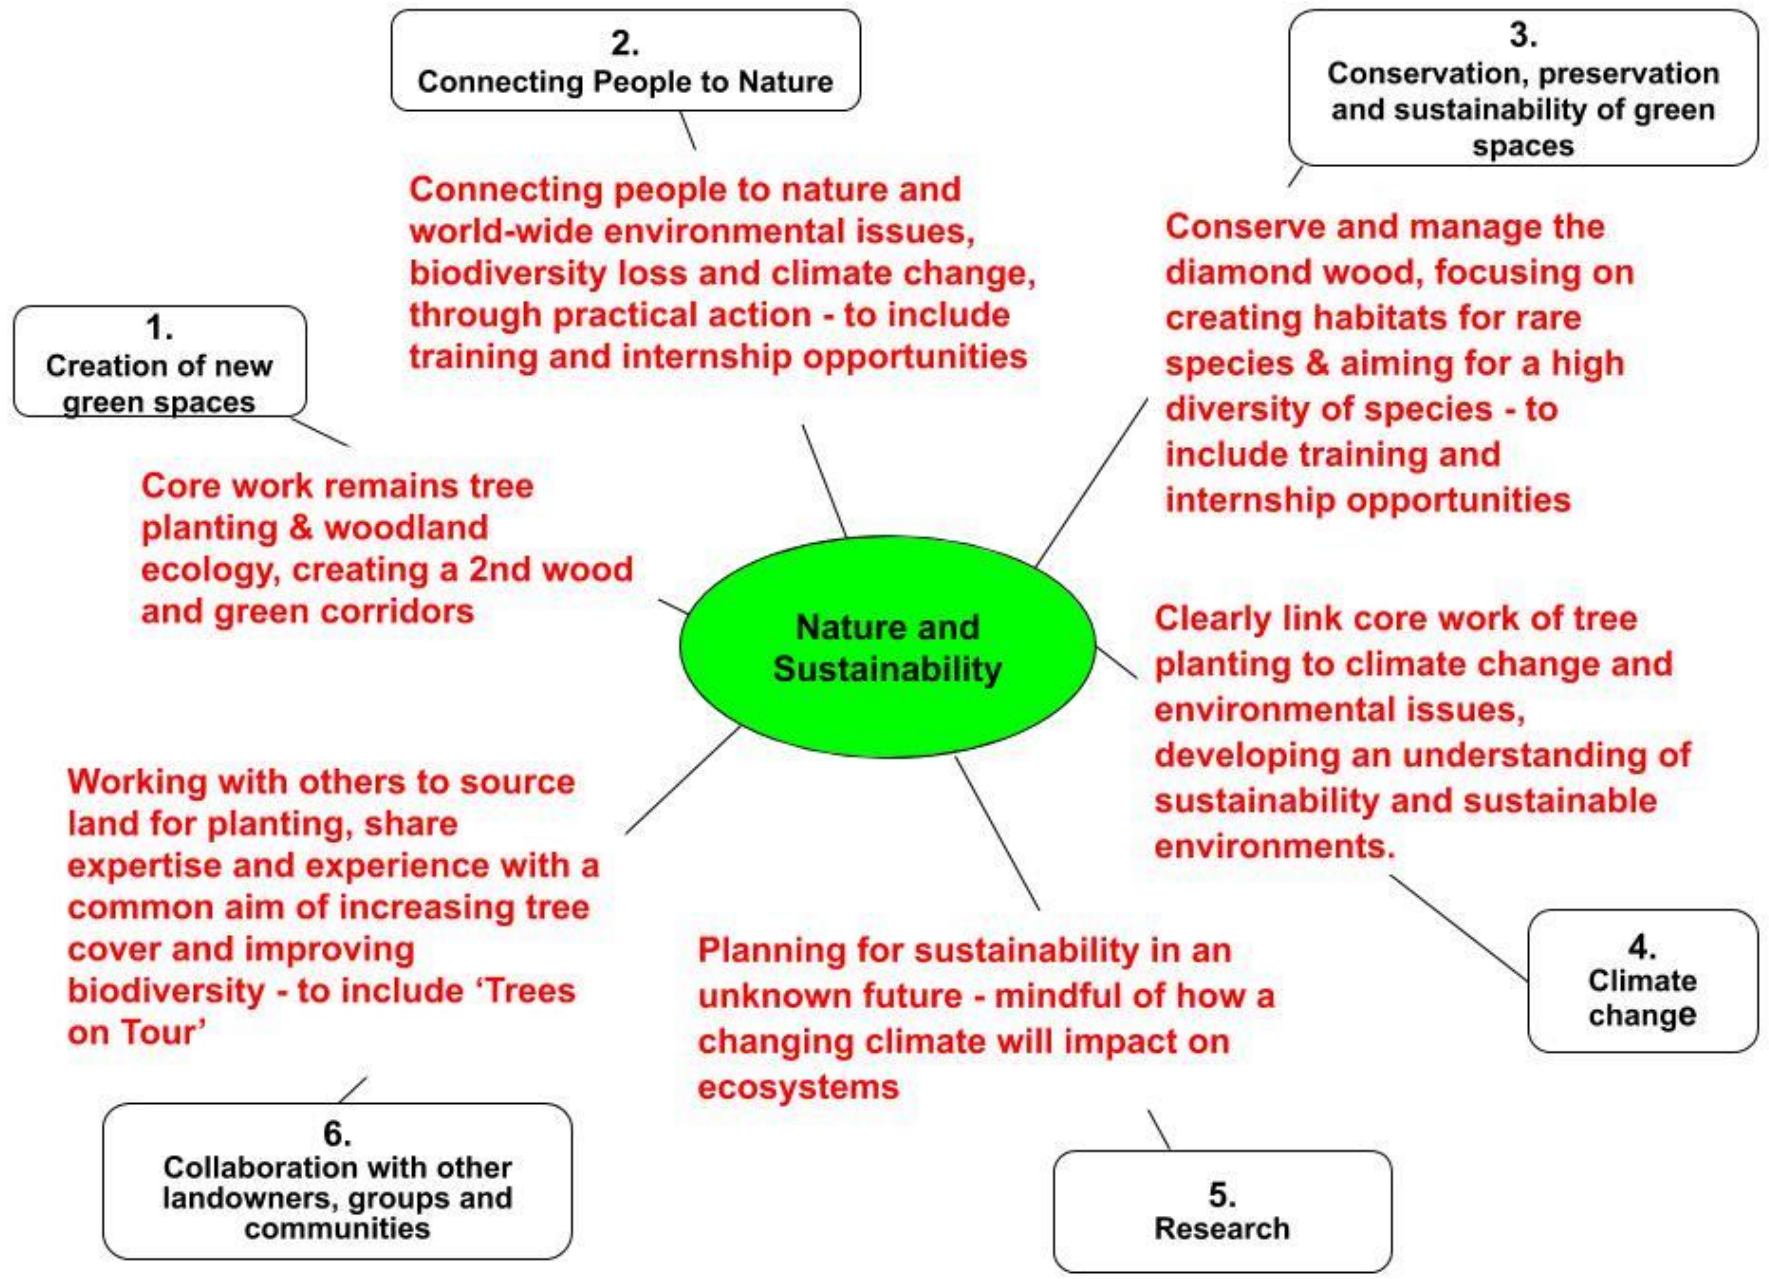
2.
Connecting People to Nature

Connecting people to nature and world-wide environmental issues, biodiversity loss and climate change, through practical action - to include training and internship opportunities

3.
Conservation, preservation and sustainability of green spaces

Conserve and manage the diamond wood, focusing on creating habitats for rare species & aiming for a high diversity of species - to include training and internship opportunities

1.
Creation of new green spaces

Core work remains tree planting & woodland ecology, creating a 2nd wood and green corridors

Nature and Sustainability

Clearly link core work of tree planting to climate change and environmental issues, developing an understanding of sustainability and sustainable environments.

Working with others to source land for planting, share expertise and experience with a common aim of increasing tree cover and improving biodiversity - to include ‘Trees on Tour’

Planning for sustainability in an unknown future - mindful of how a changing climate will impact on ecosystems

4.
Climate change

6.
Collaboration with other landowners, groups and communities

5.
Research